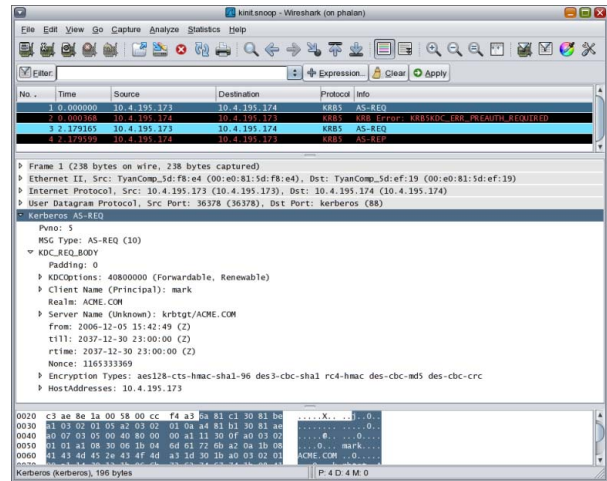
kinit.snoop - Wireshark (on phalan)

File Edit View Go Capture Analyze Statistics Help

Filter: Expression... Clear Apply

| No. . | Time | Source | Destination | Protocol | Info |
|---|---|---|---|---|---|
| 1 | 0.000000 | 10.4.195.173 | 10.4.195.174 | KRB5 | AS-REQ |
| 2 | 0.000368 | 10.4.195.174 | 10.4.195.173 | KRB5 | KRB Error: KRB5KDC_ERR_PREAUTH_REQUIRED |
| 3 | 2.179165 | 10.4.195.173 | 10.4.195.174 | KRB5 | AS-REQ |
| 4 | 2.179599 | 10.4.195.174 | 10.4.195.173 | KRB5 | AS-REP |

Frame 1 (238 bytes on wire, 238 bytes captured)
Ethernet II, Src: TyanComp_5d:f8:e4 (00:e0:81:5d:f8:e4), Dst: TyanComp_5d:ef:19 (00:e0:81:5d:ef:19)
Internet Protocol, Src: 10.4.195.173 (10.4.195.173), Dst: 10.4.195.174 (10.4.195.174)
User Datagram Protocol, Src Port: 36378 (36378), Dst Port: kerberos (88)
Kerberos AS-REQ
Pvno: 5
MSG Type: AS-REQ (10)
KDC_REQ_BODY
Padding: 0
KDCOptions: 40800000 (Forwardable, Renewable)
Client Name (Principal): mark
Realm: ACME.COM
Server Name (Unknown): krbtgt/ACME.COM
from: 2006-12-05 15:42:49 (Z)
till: 2037-12-30 23:00:00 (Z)
rtime: 2037-12-30 23:00:00 (Z)
Nonce: 1165333369
Encryption Types: aes128-cts-hmac-sha1-96 des3-cbc-sha1 rc4-hmac des-cbc-md5 des-cbc-crc
HostAddresses: 10.4.195.173

0020 c3 ae 8e 1a 00 58 00 cc f4 a3 6a 81 c1 30 81 be .....X.. ..j..0..
0030 a1 03 02 01 05 a2 03 02 01 0a a4 81 b1 30 81 ae ........ .....0..
0040 a0 07 03 05 00 40 80 00 00 a1 11 30 0f a0 03 02 .....@.. ...0....
0050 01 01 a1 08 30 06 1b 04 6d 61 72 6b a2 0a 1b 08 ....0... mark....
0060 41 43 4d 45 2e 43 4f 4d a3 1d 30 1b a0 03 02 01 ACME.COM ..0.....

Kerberos (kerberos), 196 bytes | P: 4 D: 4 M: 0